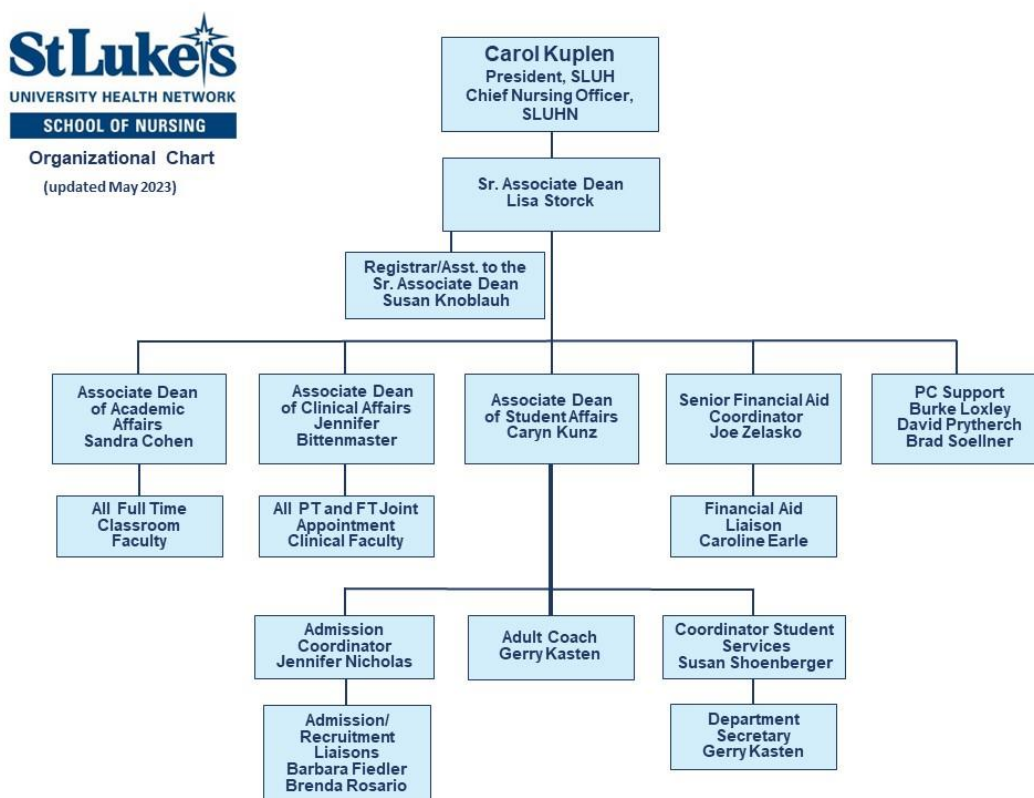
St Luke's
UNIVERSITY HEALTH NETWORK
SCHOOL OF NURSING
Organizational Chart
(updated May 2023)

Carol Kuplen
President, SLUH
Chief Nursing Officer, SLUHN

Sr. Associate Dean
Lisa Storck

Registrar/Asst. to the Sr. Associate Dean
Susan Knoblauh

Associate Dean of Academic Affairs
Sandra Cohen

All Full Time Classroom Faculty

Associate Dean of Clinical Affairs
Jennifer Bittenmaster

All PT and FT Joint Appointment Clinical Faculty

Associate Dean of Student Affairs
Caryn Kunz

Senior Financial Aid Coordinator
Joe Zelasko

Financial Aid Liaison
Caroline Earle

PC Support
Burke Loxley
David Prytherch
Brad Soellner

Admission Coordinator
Jennifer Nicholas

Admission/ Recruitment Liaisons
Barbara Fiedler
Brenda Rosario

Adult Coach
Gerry Kasten

Coordinator Student Services
Susan Shoenberger

Department Secretary
Gerry Kasten